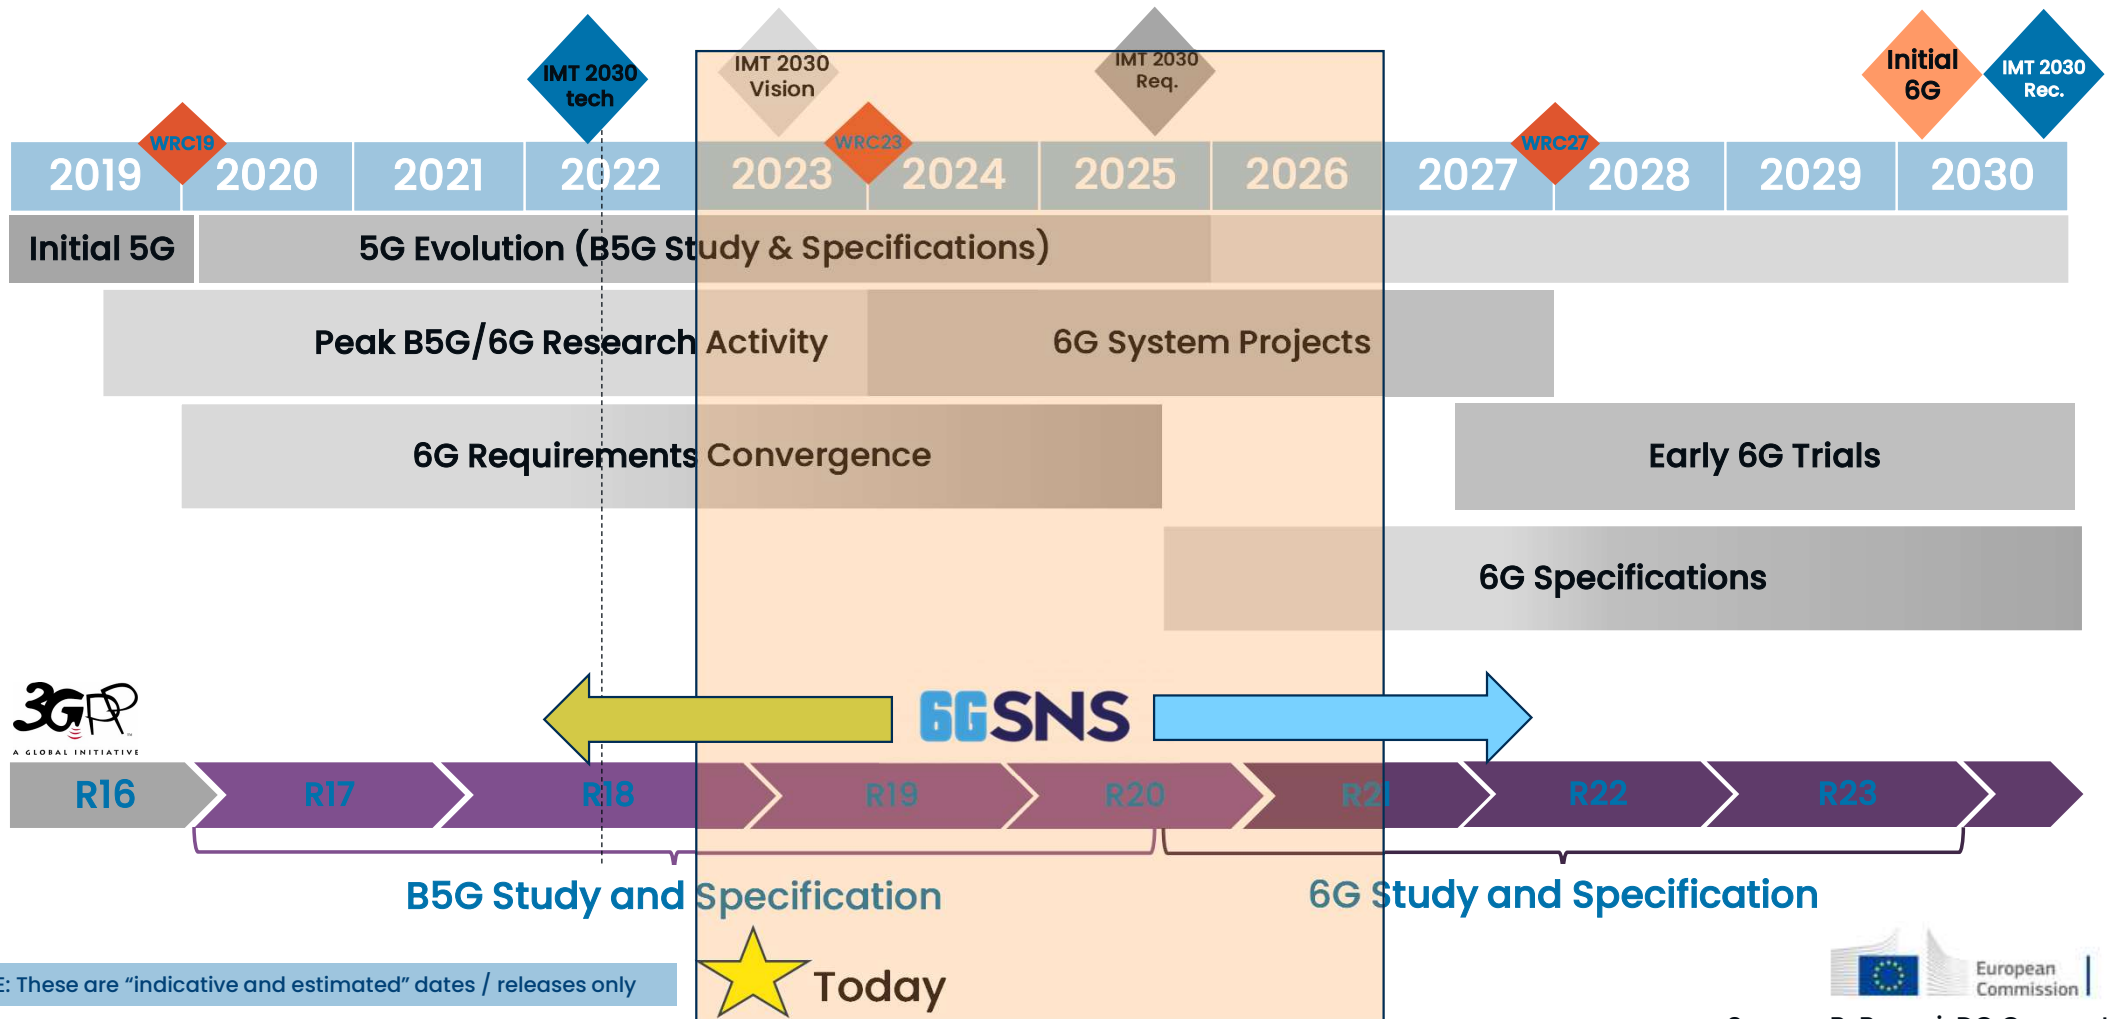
IMT 2030 tech

IMT 2030 Vision

IMT 2030 Req.

Initial 6G

IMT 2030 Rec.

WRC19

WRC23

WRC27

2019 2020 2021 2022 2023 2024 2025 2026 2027 2028 2029 2030

Initial 5G

5G Evolution (B5G Study & Specifications)

Peak B5G/6G Research Activity

6G System Projects

6G Requirements Convergence

Early 6G Trials

6G Specifications

3GPP A GLOBAL INITIATIVE

6GSNS

R16 R17 R18 R19 R20 R21 R22 R23

B5G Study and Specification

6G Study and Specification

E: These are "indicative and estimated" dates / releases only

Today

European Commission